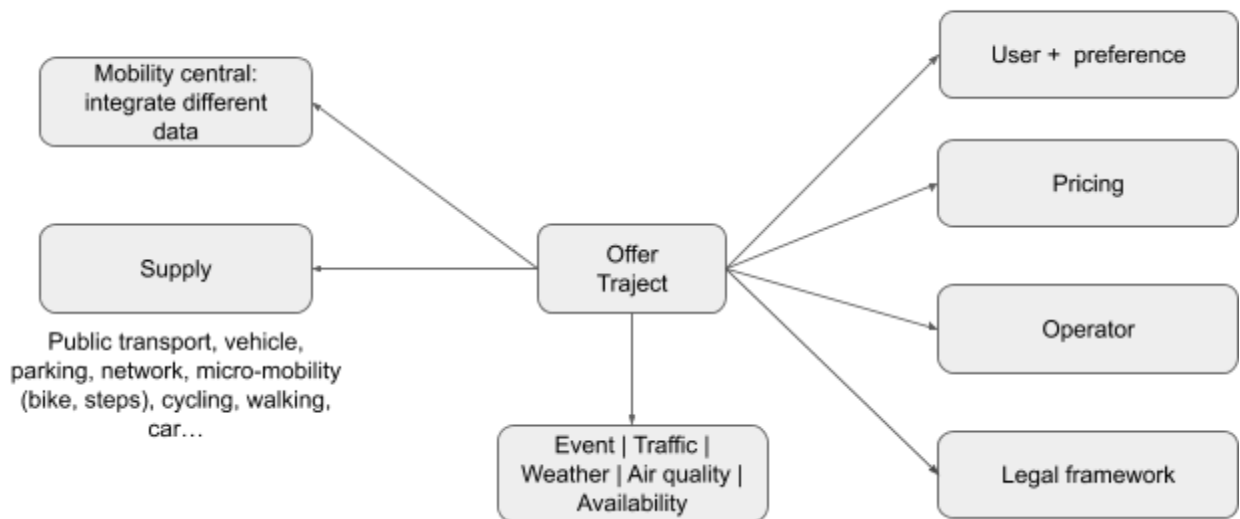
Mobility central: integrate different data

Supply

Public transport, vehicle, parking, network, micro-mobility (bike, steps), cycling, walking, car…

Offer Traject

Event | Traffic | Weather | Air quality | Availability

User + preference

Pricing

Operator

Legal framework